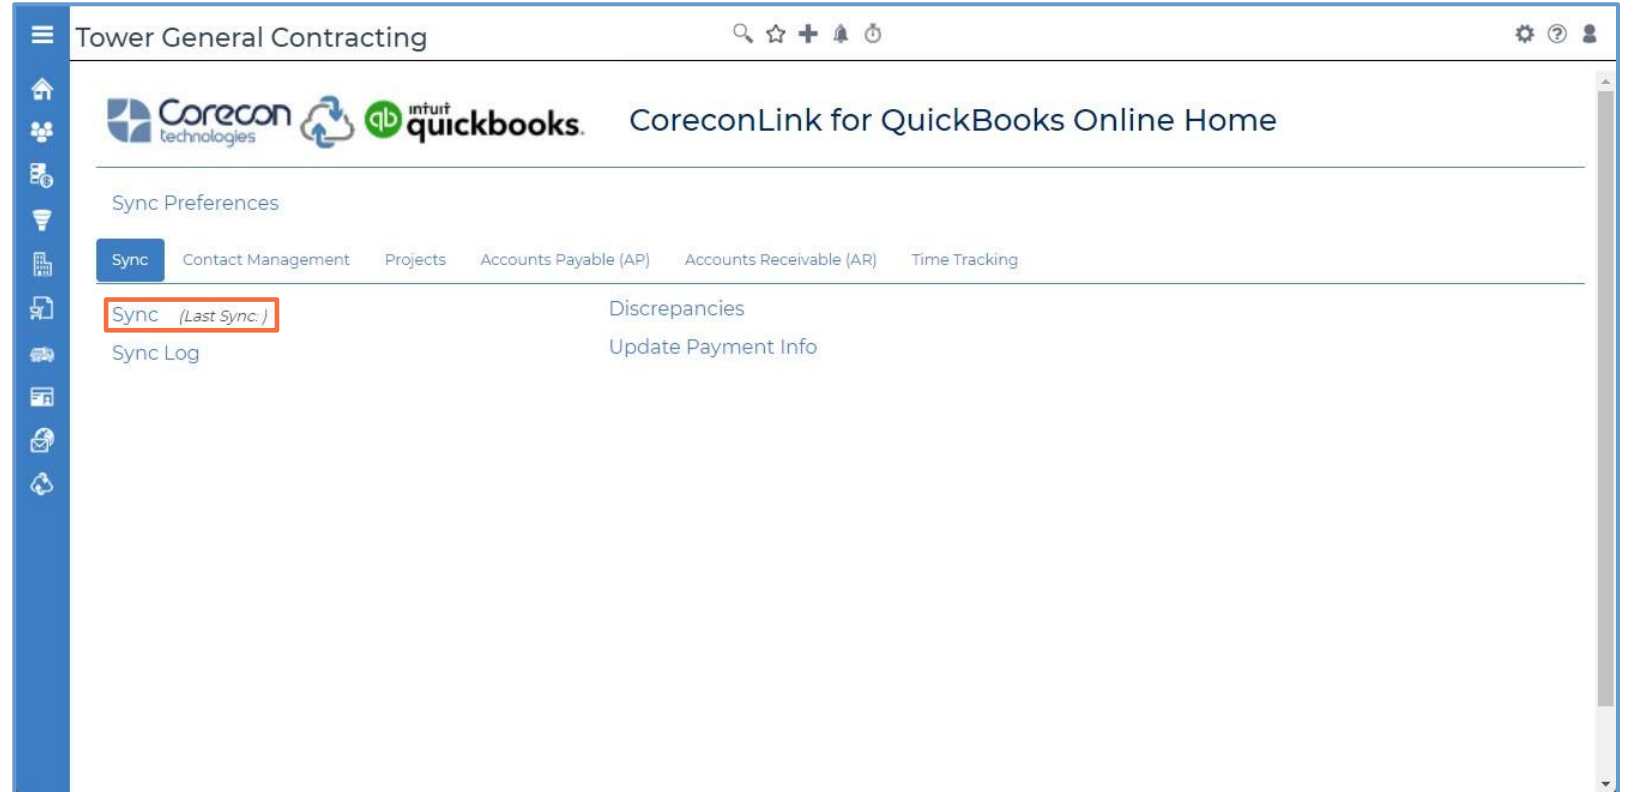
Tower General Contracting

Corecon technologies intuit quickbooks. CoreconLink for QuickBooks Online Home

Sync Preferences

Sync Contact Management Projects Accounts Payable (AP) Accounts Receivable (AR) Time Tracking

Sync (Last Sync: )
Sync Log

Discrepancies
Update Payment Info